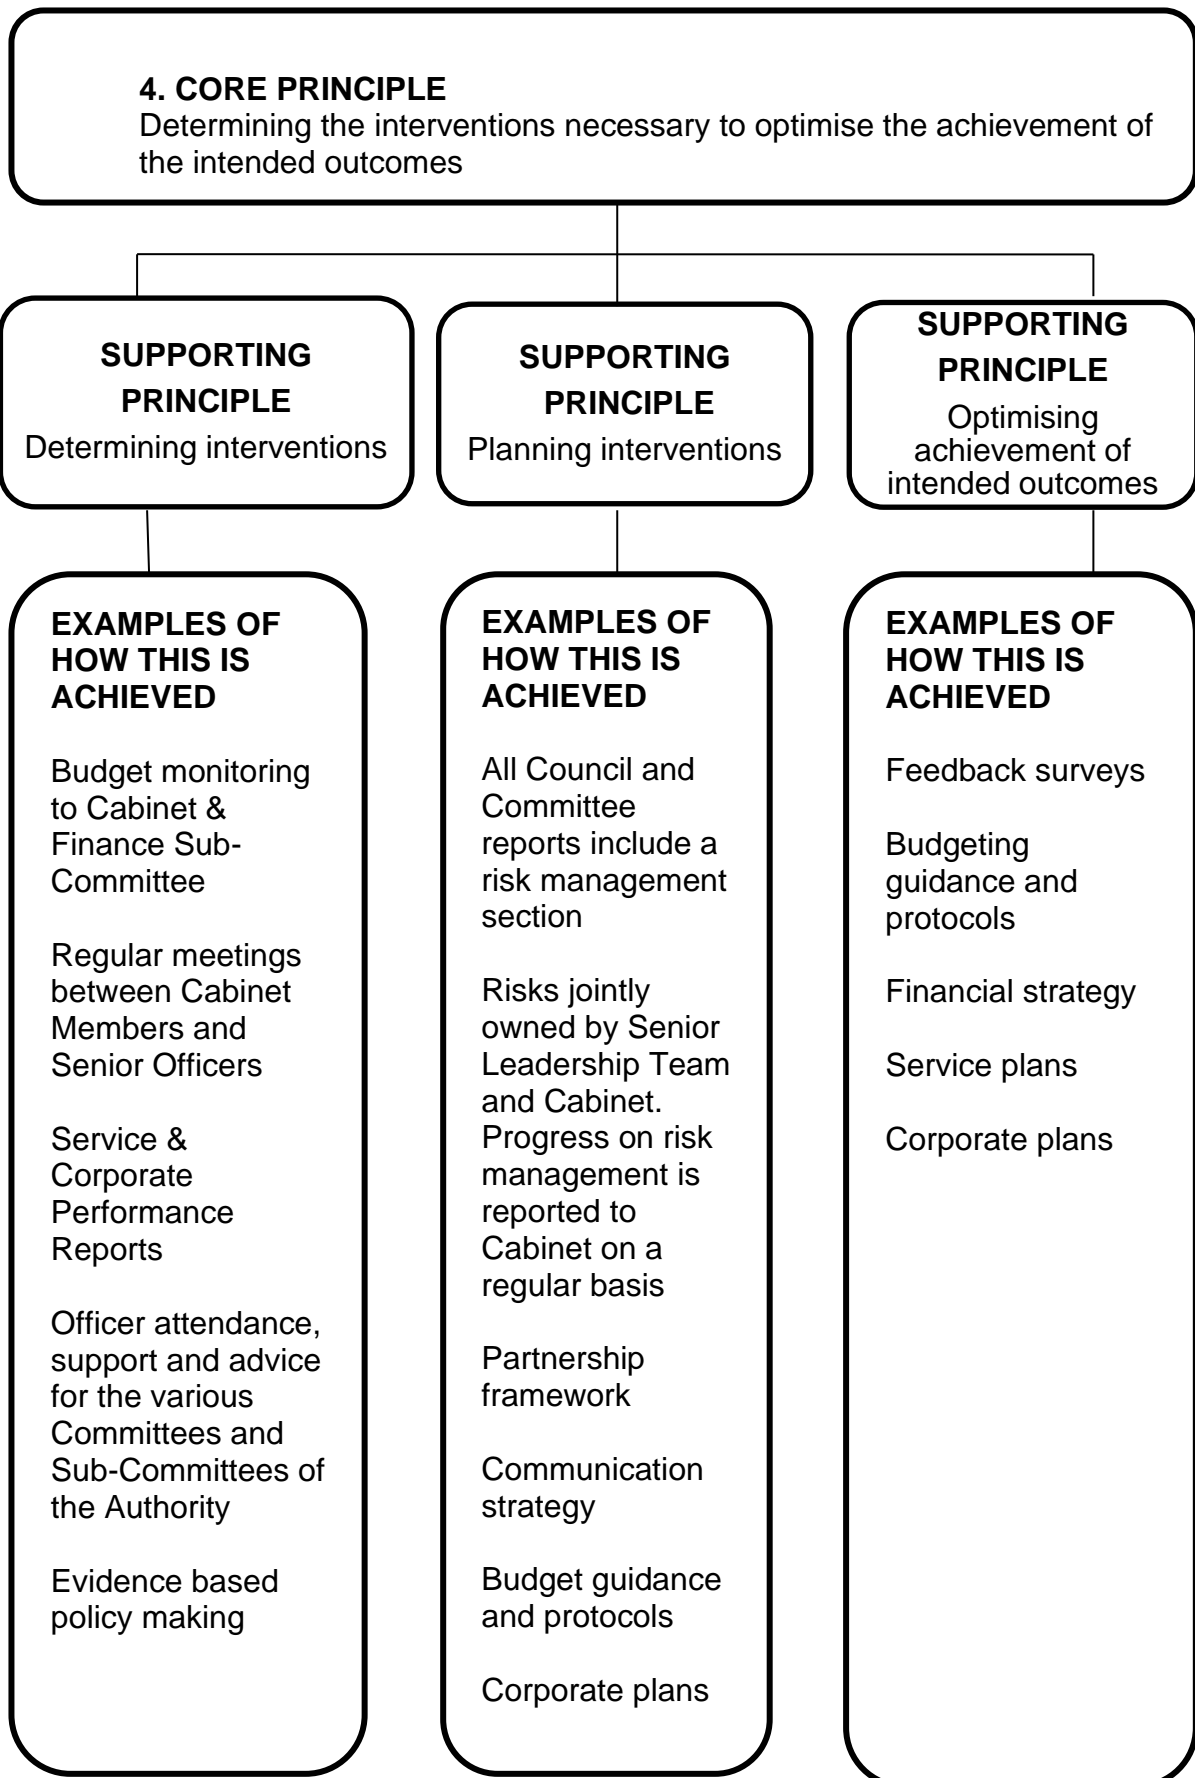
4. CORE PRINCIPLE
Determining the interventions necessary to optimise the achievement of the intended outcomes

SUPPORTING PRINCIPLE
Determining interventions

SUPPORTING PRINCIPLE
Planning interventions

SUPPORTING PRINCIPLE
Optimising achievement of intended outcomes

EXAMPLES OF HOW THIS IS ACHIEVED

Budget monitoring to Cabinet & Finance Sub-Committee

Regular meetings between Cabinet Members and Senior Officers

Service & Corporate Performance Reports

Officer attendance, support and advice for the various Committees and Sub-Committees of the Authority

Evidence based policy making

EXAMPLES OF HOW THIS IS ACHIEVED

All Council and Committee reports include a risk management section

Risks jointly owned by Senior Leadership Team and Cabinet. Progress on risk management is reported to Cabinet on a regular basis

Partnership framework

Communication strategy

Budget guidance and protocols

Corporate plans

EXAMPLES OF HOW THIS IS ACHIEVED

Feedback surveys

Budgeting guidance and protocols

Financial strategy

Service plans

Corporate plans